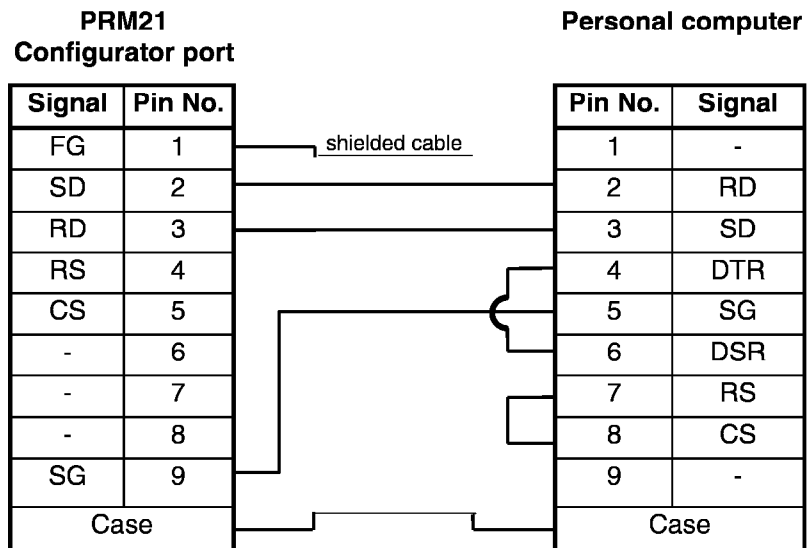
PRM21
Configurator port

| Signal | Pin No. |
|---|---|
| FG | 1 |
| SD | 2 |
| RD | 3 |
| RS | 4 |
| CS | 5 |
| - | 6 |
| - | 7 |
| - | 8 |
| SG | 9 |
| Case | |

shielded cable

Personal computer

| Pin No. | Signal |
|---|---|
| 1 | - |
| 2 | RD |
| 3 | SD |
| 4 | DTR |
| 5 | SG |
| 6 | DSR |
| 7 | RS |
| 8 | CS |
| 9 | - |
| Case | |